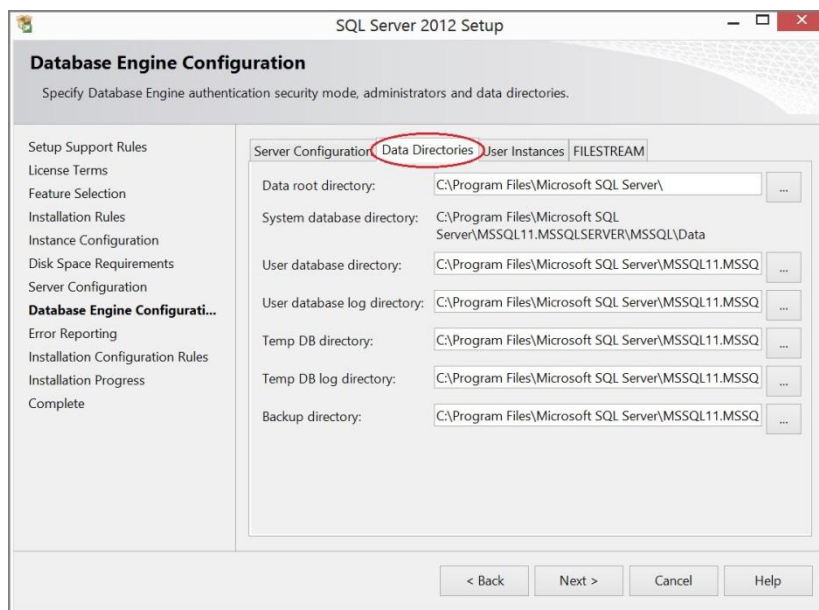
SQL Server 2012 Setup

Database Engine Configuration

Specify Database Engine authentication security mode, administrators and data directories.

Setup Support Rules
License Terms
Feature Selection
Installation Rules
Instance Configuration
Disk Space Requirements
Server Configuration
Database Engine Configurati...
Error Reporting
Installation Configuration Rules
Installation Progress
Complete

Server Configuration | Data Directories | User Instances | FILESTREAM

Data root directory: C:\Program Files\Microsoft SQL Server\ ...
System database directory: C:\Program Files\Microsoft SQL Server\MSSQL11.MSSQLSERVER\MSSQL\Data
User database directory: C:\Program Files\Microsoft SQL Server\MSSQL11.MSSQ ...
User database log directory: C:\Program Files\Microsoft SQL Server\MSSQL11.MSSQ ...
Temp DB directory: C:\Program Files\Microsoft SQL Server\MSSQL11.MSSQ ...
Temp DB log directory: C:\Program Files\Microsoft SQL Server\MSSQL11.MSSQ ...
Backup directory: C:\Program Files\Microsoft SQL Server\MSSQL11.MSSQ ...

< Back | Next > | Cancel | Help